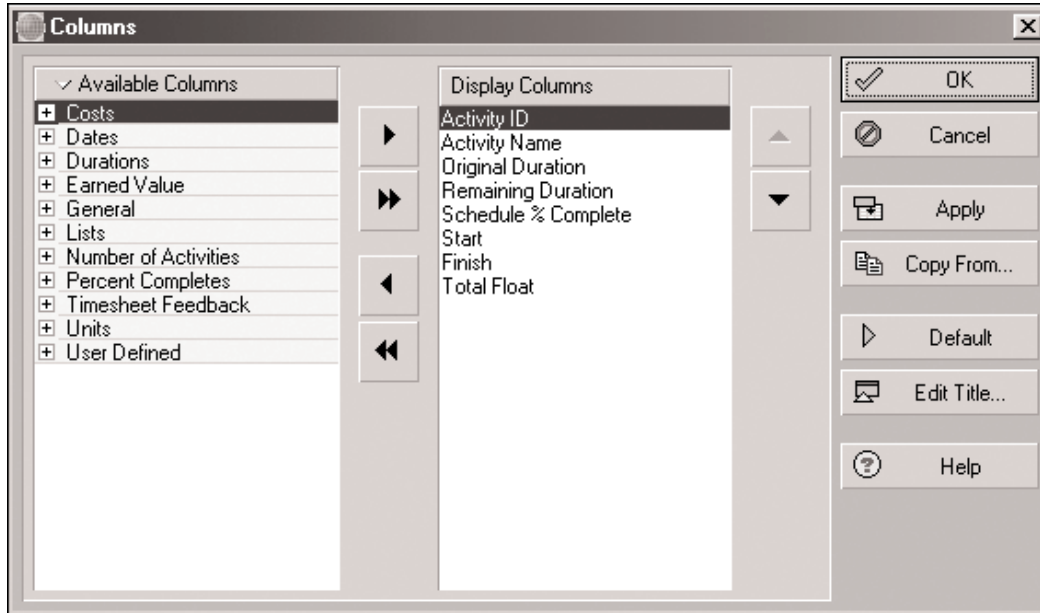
Columns

Available Columns
Costs
Dates
Durations
Earned Value
General
Lists
Number of Activities
Percent Completes
Timesheet Feedback
Units
User Defined

Display Columns
Activity ID
Activity Name
Original Duration
Remaining Duration
Schedule % Complete
Start
Finish
Total Float

OK
Cancel
Apply
Copy From...
Default
Edit Title...
Help